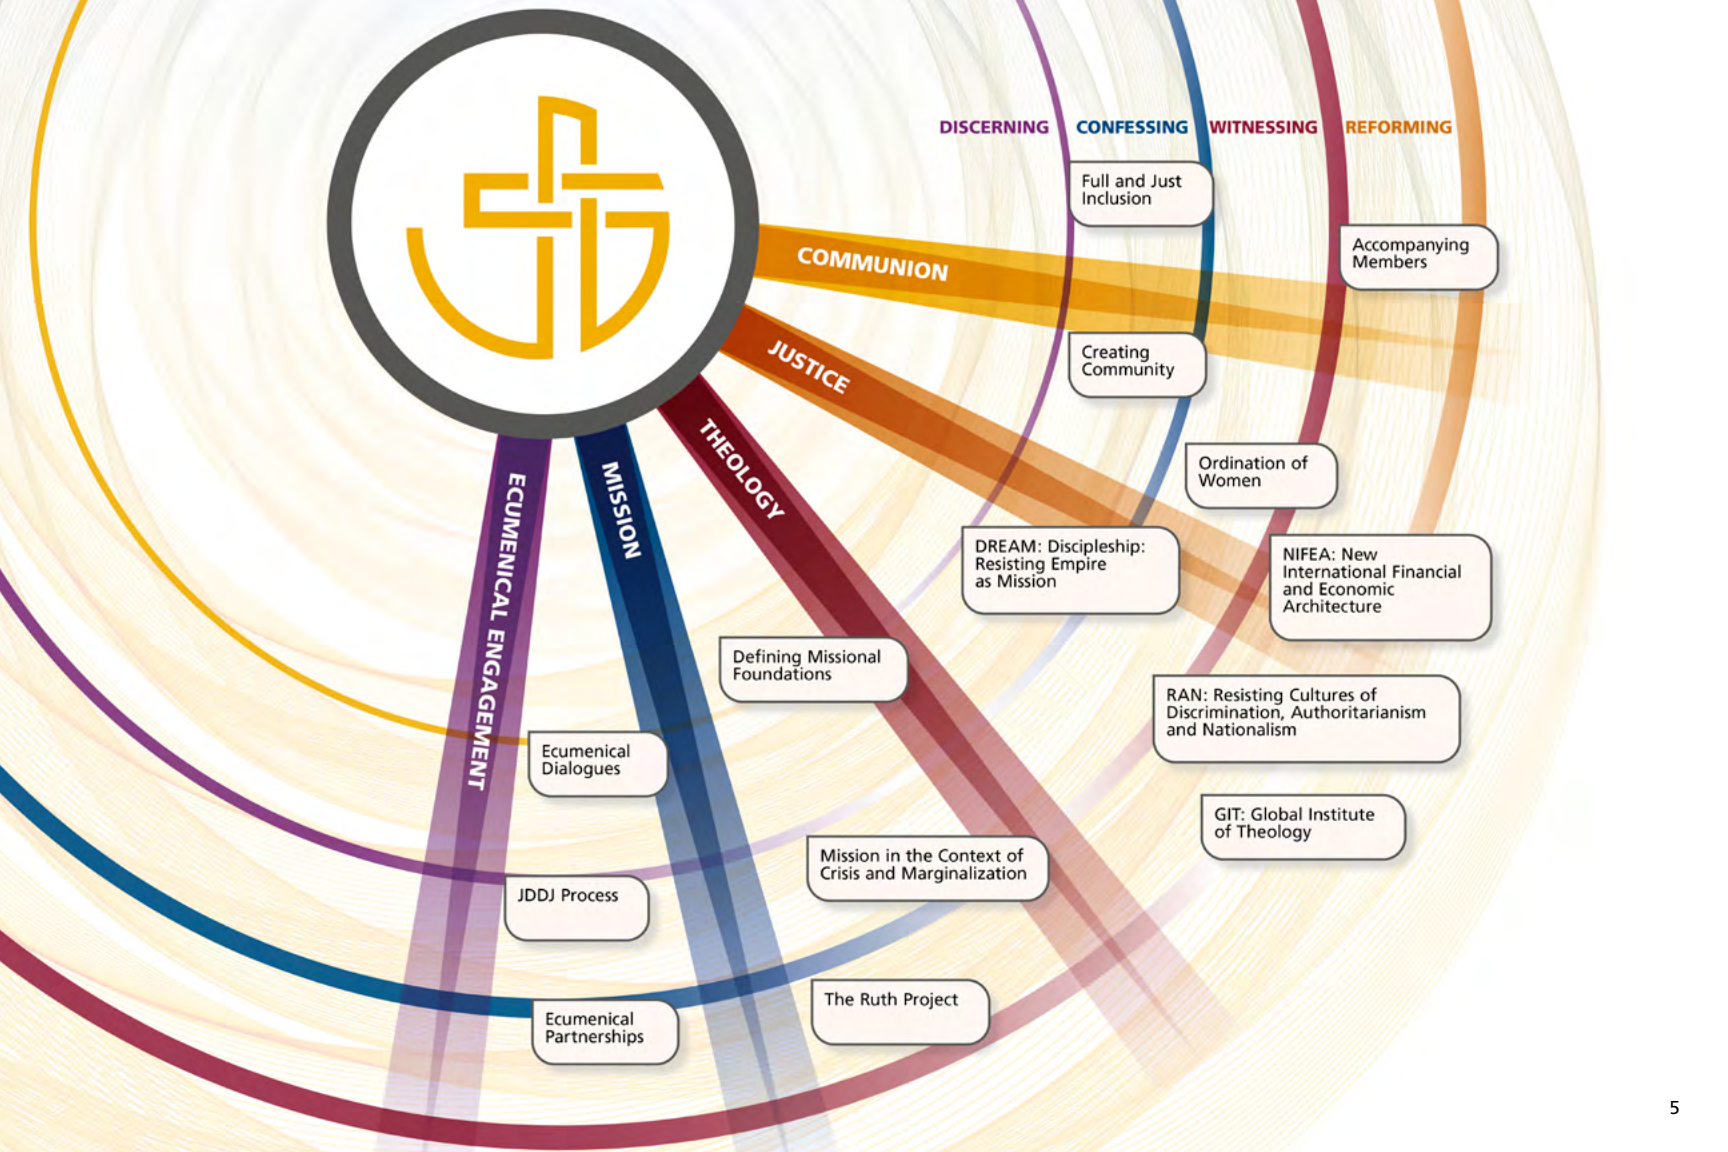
DISCERNING CONFESSING WITNESSING REFORMING

COMMUNION

JUSTICE

THEOLOGY

MISSION

ECUMENICAL ENGAGEMENT

Full and Just Inclusion

Accompanying Members

Creating Community

Ordination of Women

DREAM: Discipleship: Resisting Empire as Mission

NIFEA: New International Financial and Economic Architecture

Defining Missional Foundations

RAN: Resisting Cultures of Discrimination, Authoritarianism and Nationalism

Ecumenical Dialogues

GIT: Global Institute of Theology

Mission in the Context of Crisis and Marginalization

JDDJ Process

The Ruth Project

Ecumenical Partnerships

5